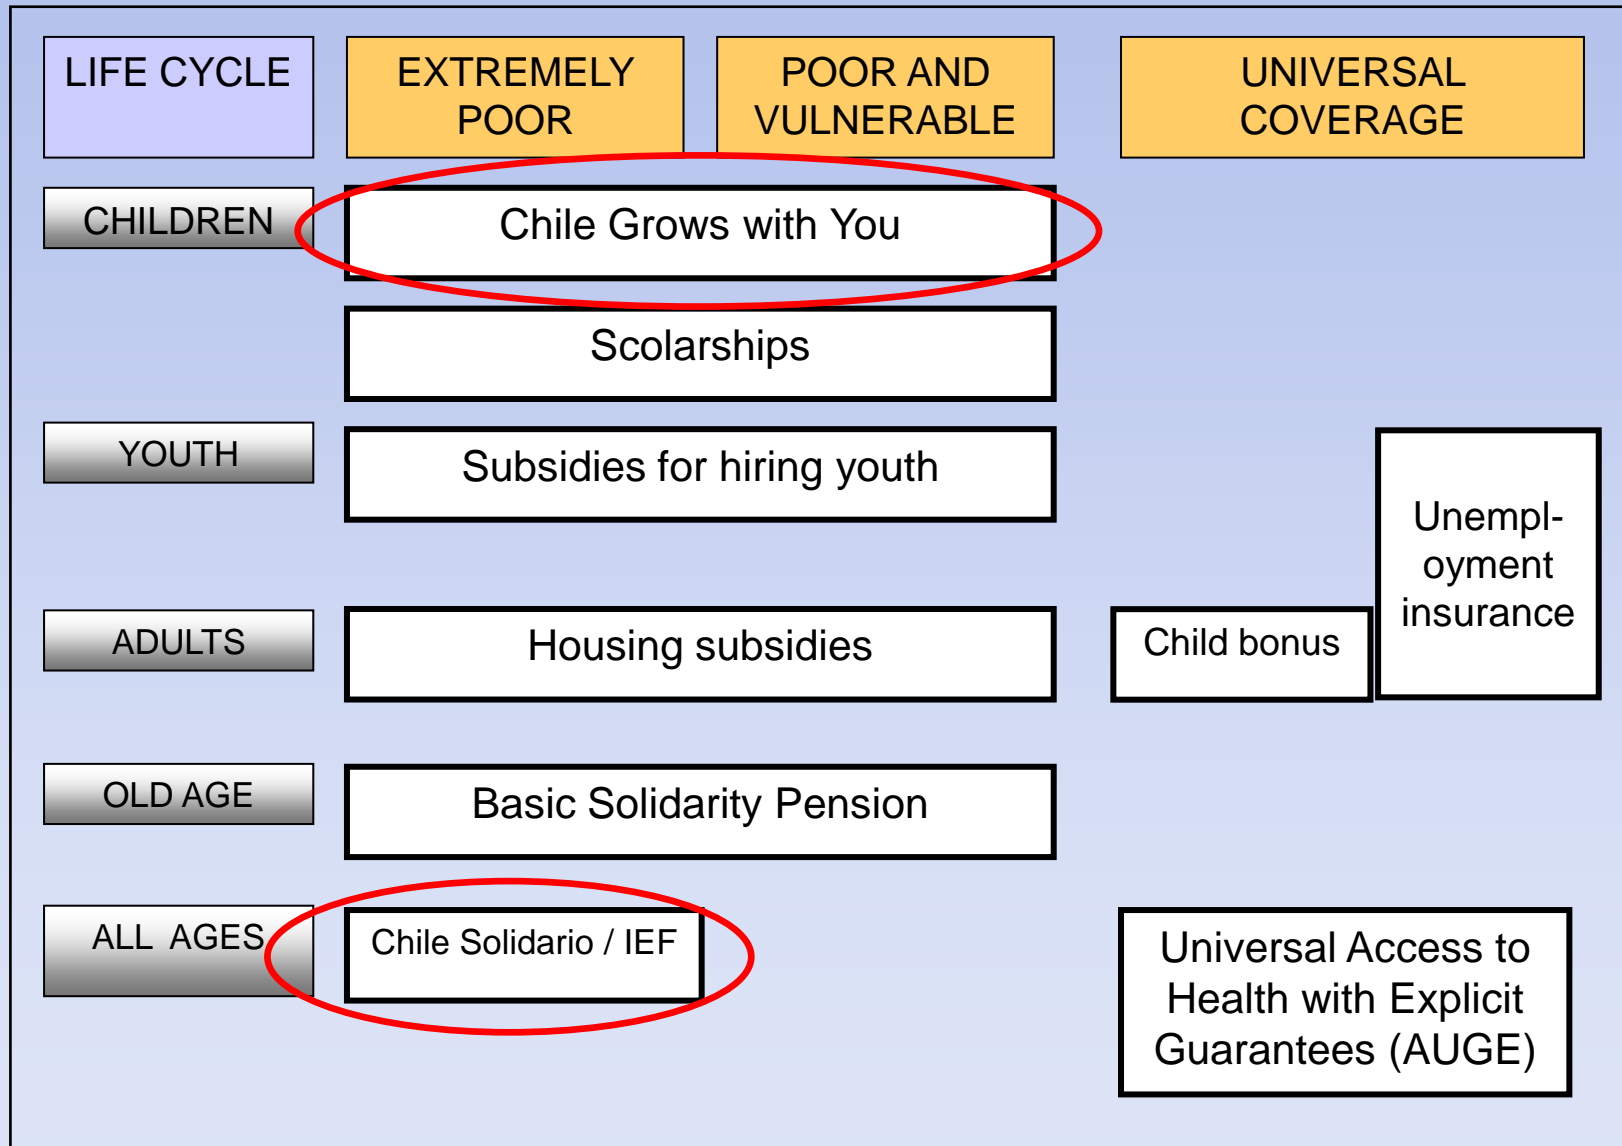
LIFE CYCLE

EXTREMELY POOR

POOR AND VULNERABLE

UNIVERSAL COVERAGE

CHILDREN

Chile Grows with You

Scolarships

YOUTH

Subsidies for hiring youth

Unempl-oyment insurance

ADULTS

Housing subsidies

Child bonus

OLD AGE

Basic Solidarity Pension

ALL AGES

Chile Solidario / IEF

Universal Access to Health with Explicit Guarantees (AUGE)